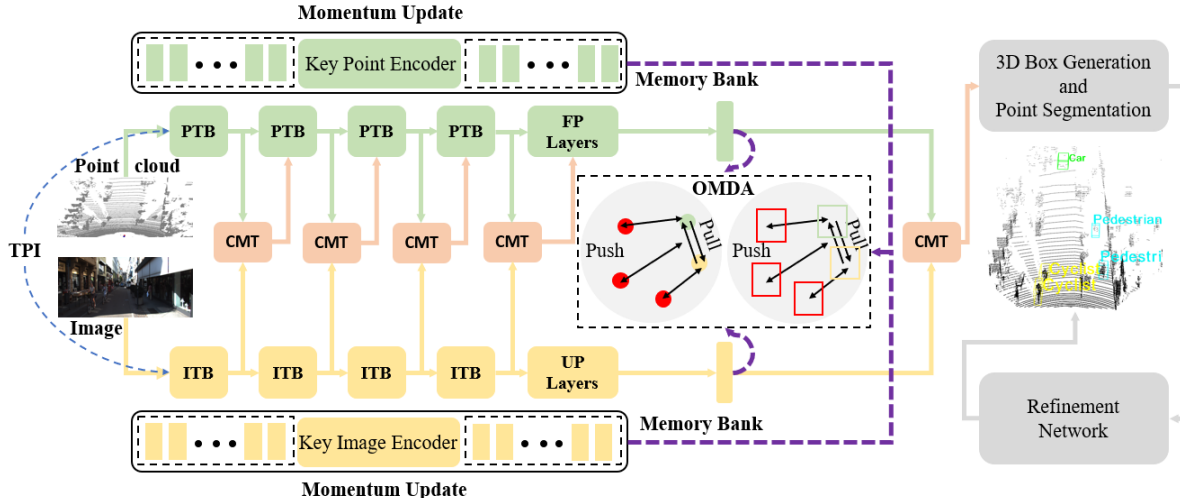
Momentum Update

Key Point Encoder

Memory Bank

3D Box Generation and Point Segmentation

PTB PTB PTB PTB FP Layers

Point cloud

OMDA

Car

Pedestrian

TPI

CMT CMT CMT CMT

Push Pull Push Pull

CMT

Pedestri

Cyclist

Cyclist

Image

ITB ITB ITB ITB UP Layers

Refinement Network

Key Image Encoder

Memory Bank

Momentum Update